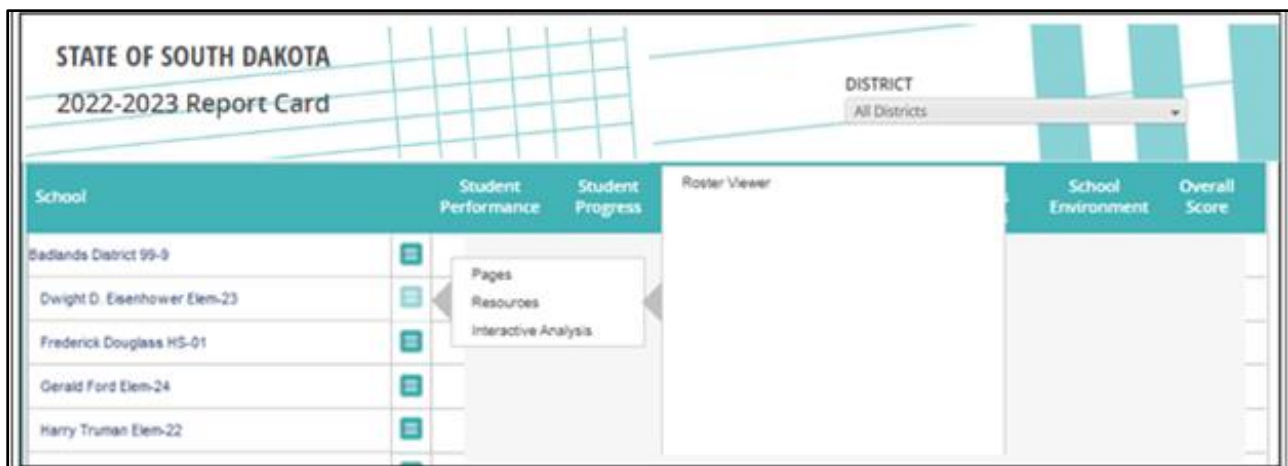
STATE OF SOUTH DAKOTA

2022-2023 Report Card

DISTRICT

All Districts

| School | Student Performance | Student Progress | School Environment | Overall Score |
|---|---|---|---|---|
| Badlands District 99-9 | | | | |
| Dwight D. Eisenhower Elem-23 | | | | |
| Frederick Douglass HS-01 | | | | |
| Gerald Ford Elem-24 | | | | |
| Harry Truman Elem-22 | | | | |

Pages
Resources
Interactive Analysis

Roster Viewer